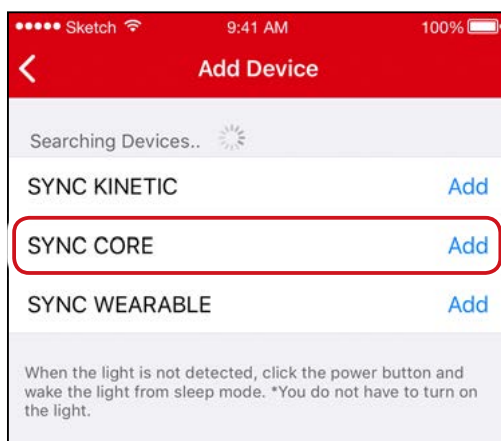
●●●●● Sketch 9:41 AM 100%

<

Add Device

Searching Devices..

SYNC KINETIC Add

SYNC CORE Add

SYNC WEARABLE Add

When the light is not detected, click the power button and wake the light from sleep mode. *You do not have to turn on the light.